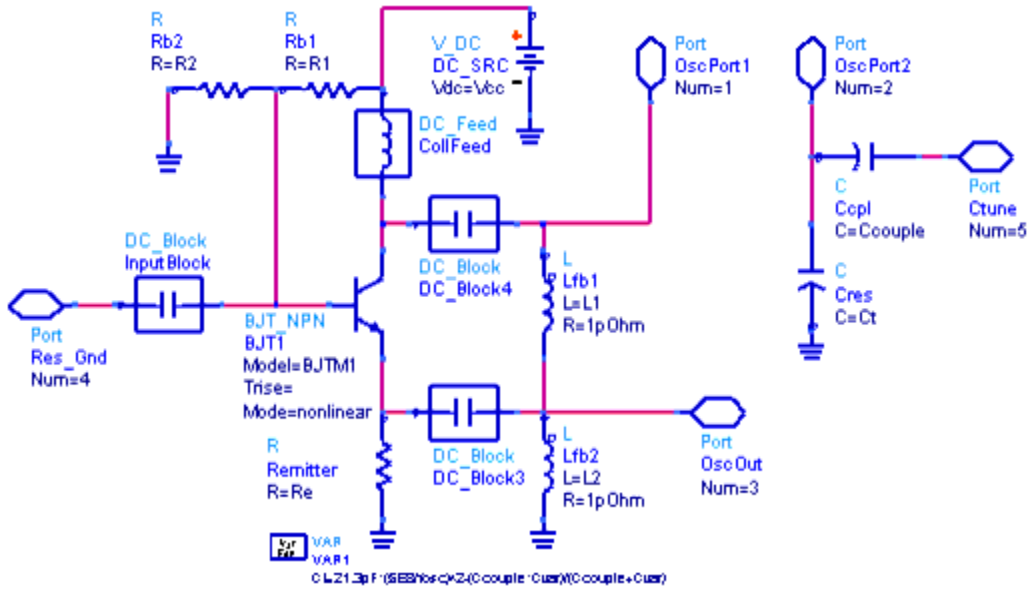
R
Rb2
R=R2

R
Rb1
R=R1

V_DC
DC_SRC
Vdc=Vcc

+
-

Port
OscPort1
Num=1

Port
OscPort2
Num=2

DC_Feed
CollFeed

C
Ccpl
C=Ccouple

Port
Ctune
Num=5

DC_Block
InputBlock

DC_Block
DC_Block4

L
Lfb1
L=L1
R=1p Ohm

C
Cres
C=Ct

Port
Res_Gnd
Num=4

BJT_NPN
BJT1
Model=BJTM1
Trise=
Mode=nonlinear

DC_Block
DC_Block3

L
Lfb2
L=L2
R=1p Ohm

Port
OscOut
Num=3

R
Remitter
R=Re

VAR
VAR1
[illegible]